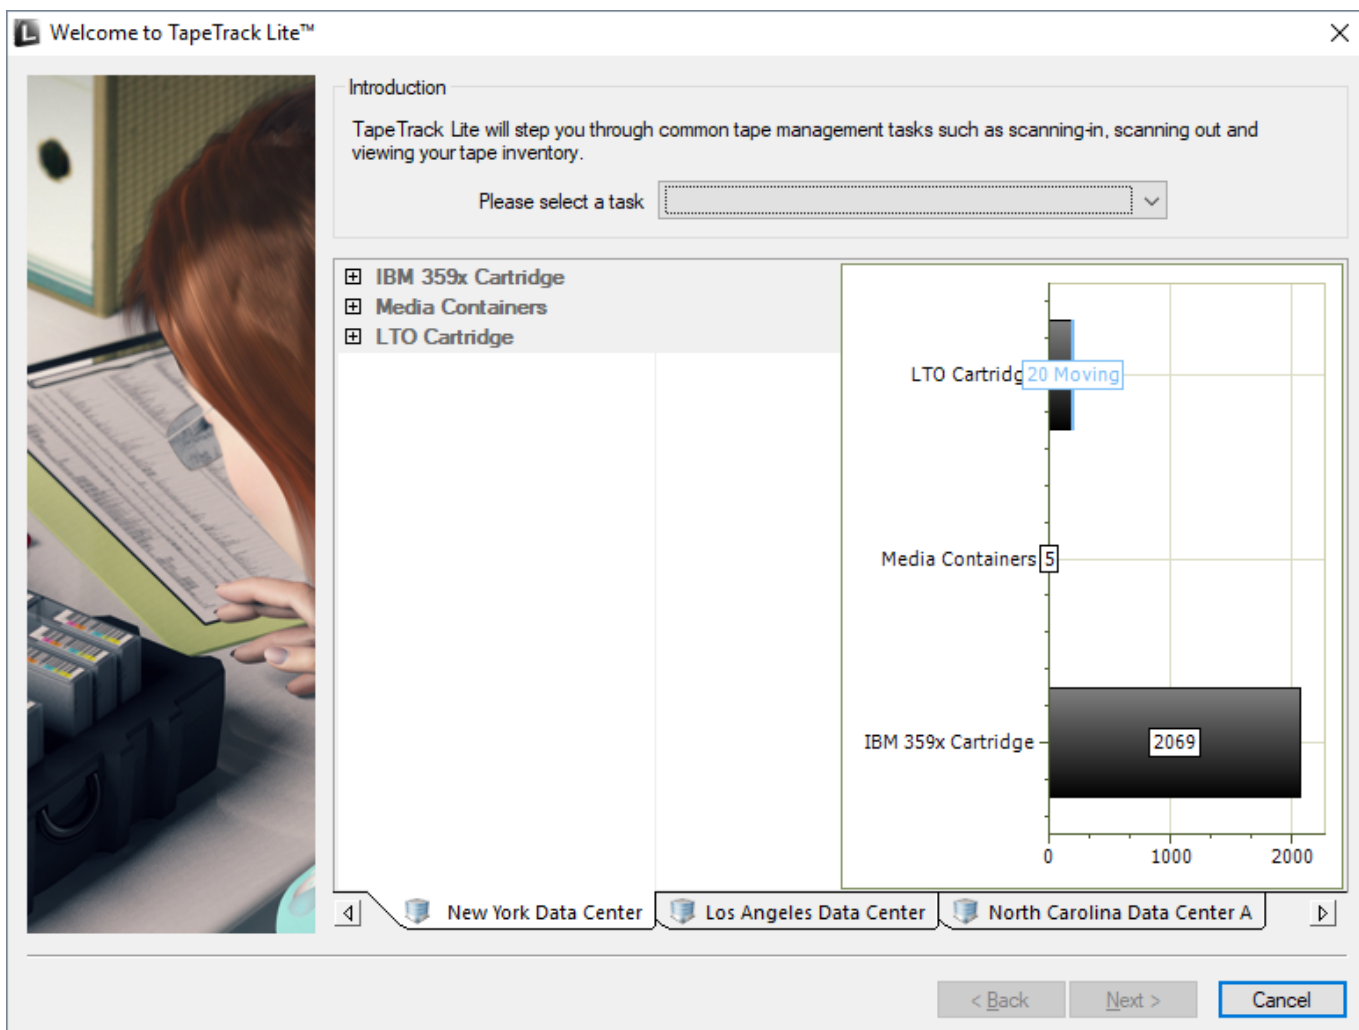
Welcome to TapeTrack Lite™

Introduction

TapeTrack Lite will step you through common tape management tasks such as scanning-in, scanning out and viewing your tape inventory.

Please select a task

⊞ IBM 359x Cartridge
⊞ Media Containers
⊞ LTO Cartridge

LTO Cartridg 20 Moving
Media Containers 5
IBM 359x Cartridge 2069
0 1000 2000

New York Data Center
Los Angeles Data Center
North Carolina Data Center A

< Back
Next >
Cancel